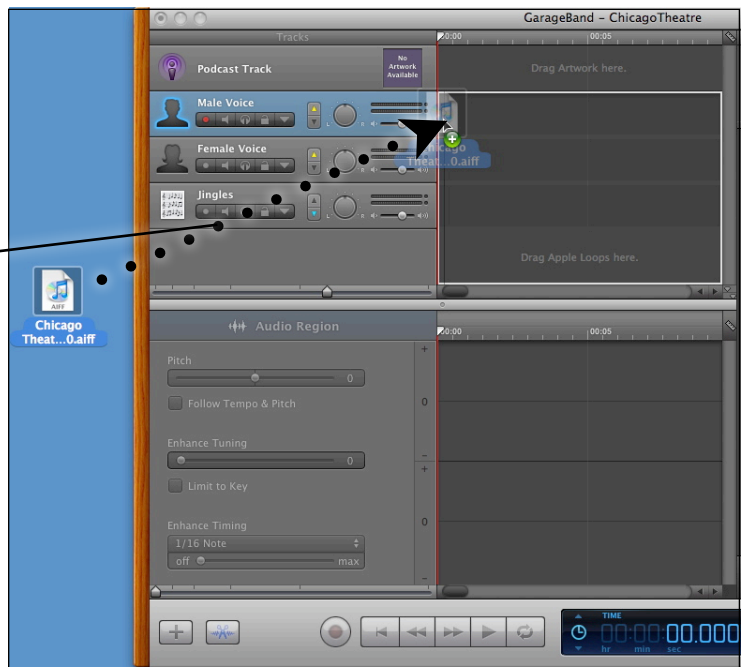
GarageBand – ChicagoTheatre

Tracks

0:00

00:05

Podcast Track

No Artwork Available

Drag Artwork here.

Male Voice

Female Voice

Jingles

Chicago Theat...0.aiff

Drag Apple Loops here.

AIFF

Chicago Theat...0.aiff

Audio Region

0:00

00:05

Pitch

0

Follow Tempo & Pitch

Enhance Tuning

0

Limit to Key

Enhance Timing

1/16 Note

off

max

+

0

–

+

0

–

TIME

00:00:00.000

hr

min

sec